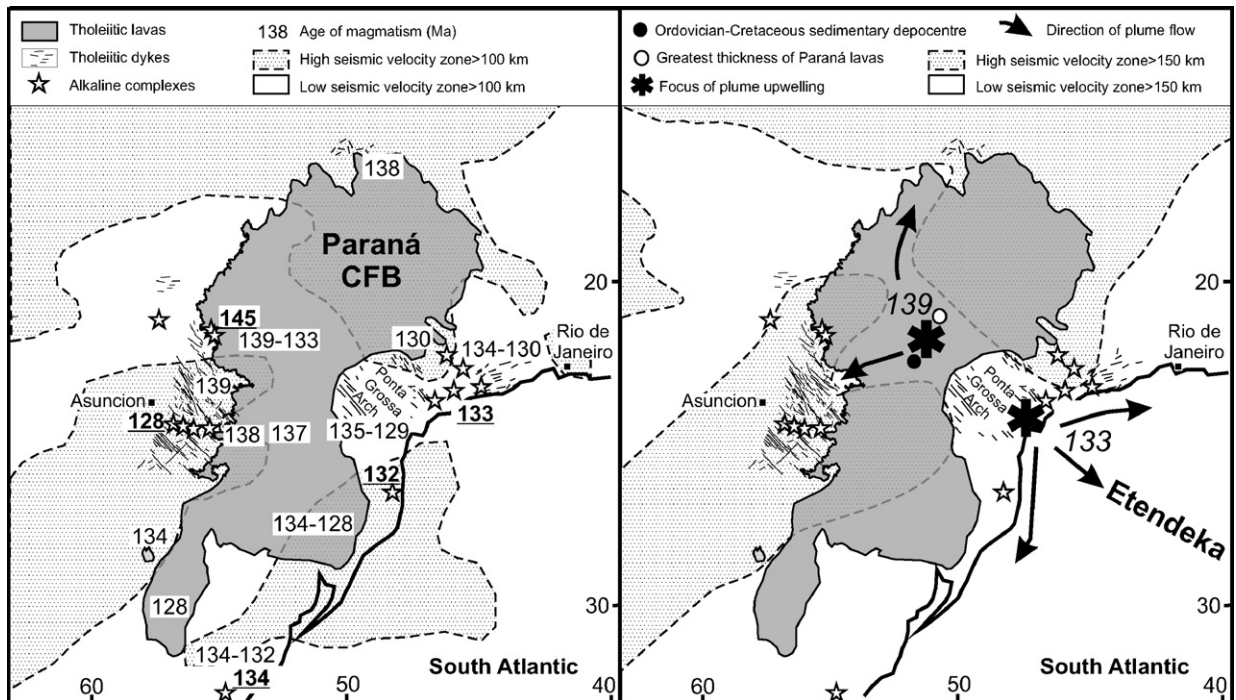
Tholeiitic lavas
Tholeiitic dykes
Alkaline complexes
138 Age of magmatism (Ma)
High seismic velocity zone>100 km
Low seismic velocity zone>100 km

138
Paraná CFB
20
145
139-133
130
134-130
Rio de Janeiro
139
Asuncion
Ponta Grossa Arch
133
128
138
137
135-129
132
134-128
134
128
30
134-132
South Atlantic
134
60
50
40

Ordovician-Cretaceous sedimentary depocentre
Greatest thickness of Paraná lavas
Focus of plume upwelling
Direction of plume flow
High seismic velocity zone>150 km
Low seismic velocity zone>150 km

20
139
Rio de Janeiro
Asuncion
Ponta Grossa Arch
133
Etendeka
30
South Atlantic
60
50
40